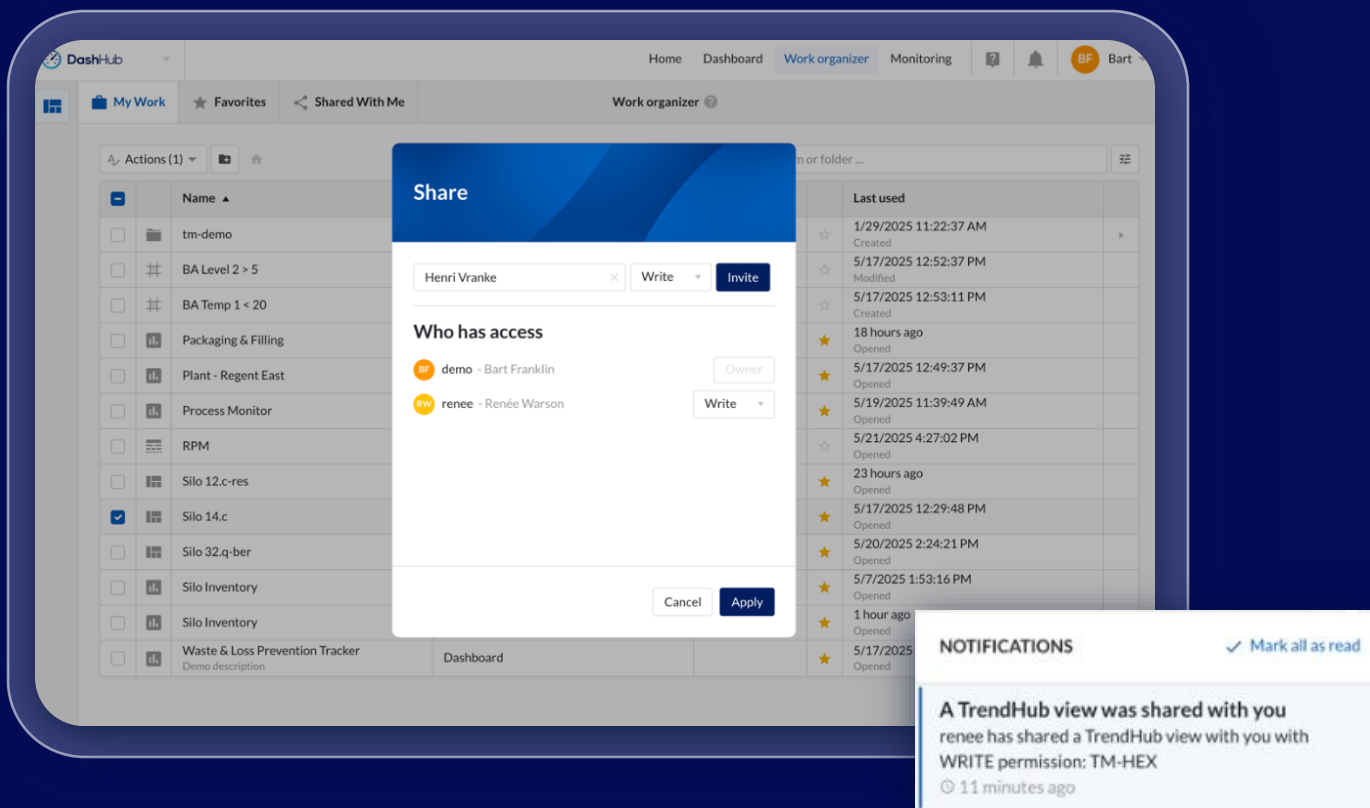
DashHub

Home Dashboard Work organizer Monitoring BF Bart

My Work Favorites Shared With Me Work organizer

Actions (1)

m or folder ...

| Name ▲ | | | | Last used |
|---|---|---|---|---|
| tm-demo | | | | 1/29/2025 11:22:37 AM Created |
| BA Level 2 > 5 | | | | 5/17/2025 12:52:37 PM Modified |
| BA Temp 1 < 20 | | | | 5/17/2025 12:53:11 PM Created |
| Packaging & Filling | | | | 18 hours ago Opened |
| Plant - Regent East | | | | 5/17/2025 12:49:37 PM Opened |
| Process Monitor | | | | 5/19/2025 11:39:49 AM Opened |
| RPM | | | | 5/21/2025 4:27:02 PM Opened |
| Silo 12.c-res | | | | 23 hours ago Opened |
| Silo 14.c | | | | 5/17/2025 12:29:48 PM Opened |
| Silo 32.q-ber | | | | 5/20/2025 2:24:21 PM Opened |
| Silo Inventory | | | | 5/7/2025 1:53:16 PM Opened |
| Silo Inventory | | | | 1 hour ago Opened |
| Waste & Loss Prevention Tracker Demo description | Dashboard | | | 5/17 Opened |

Share

Henri Vranke × Write Invite

Who has access

BF demo - Bart Franklin Owner

RW renee - Renée Warson Write

Cancel Apply

NOTIFICATIONS ✓ Mark all as read

A TrendHub view was shared with you

renee has shared a TrendHub view with you with WRITE permission: TM-HEX

11 minutes ago